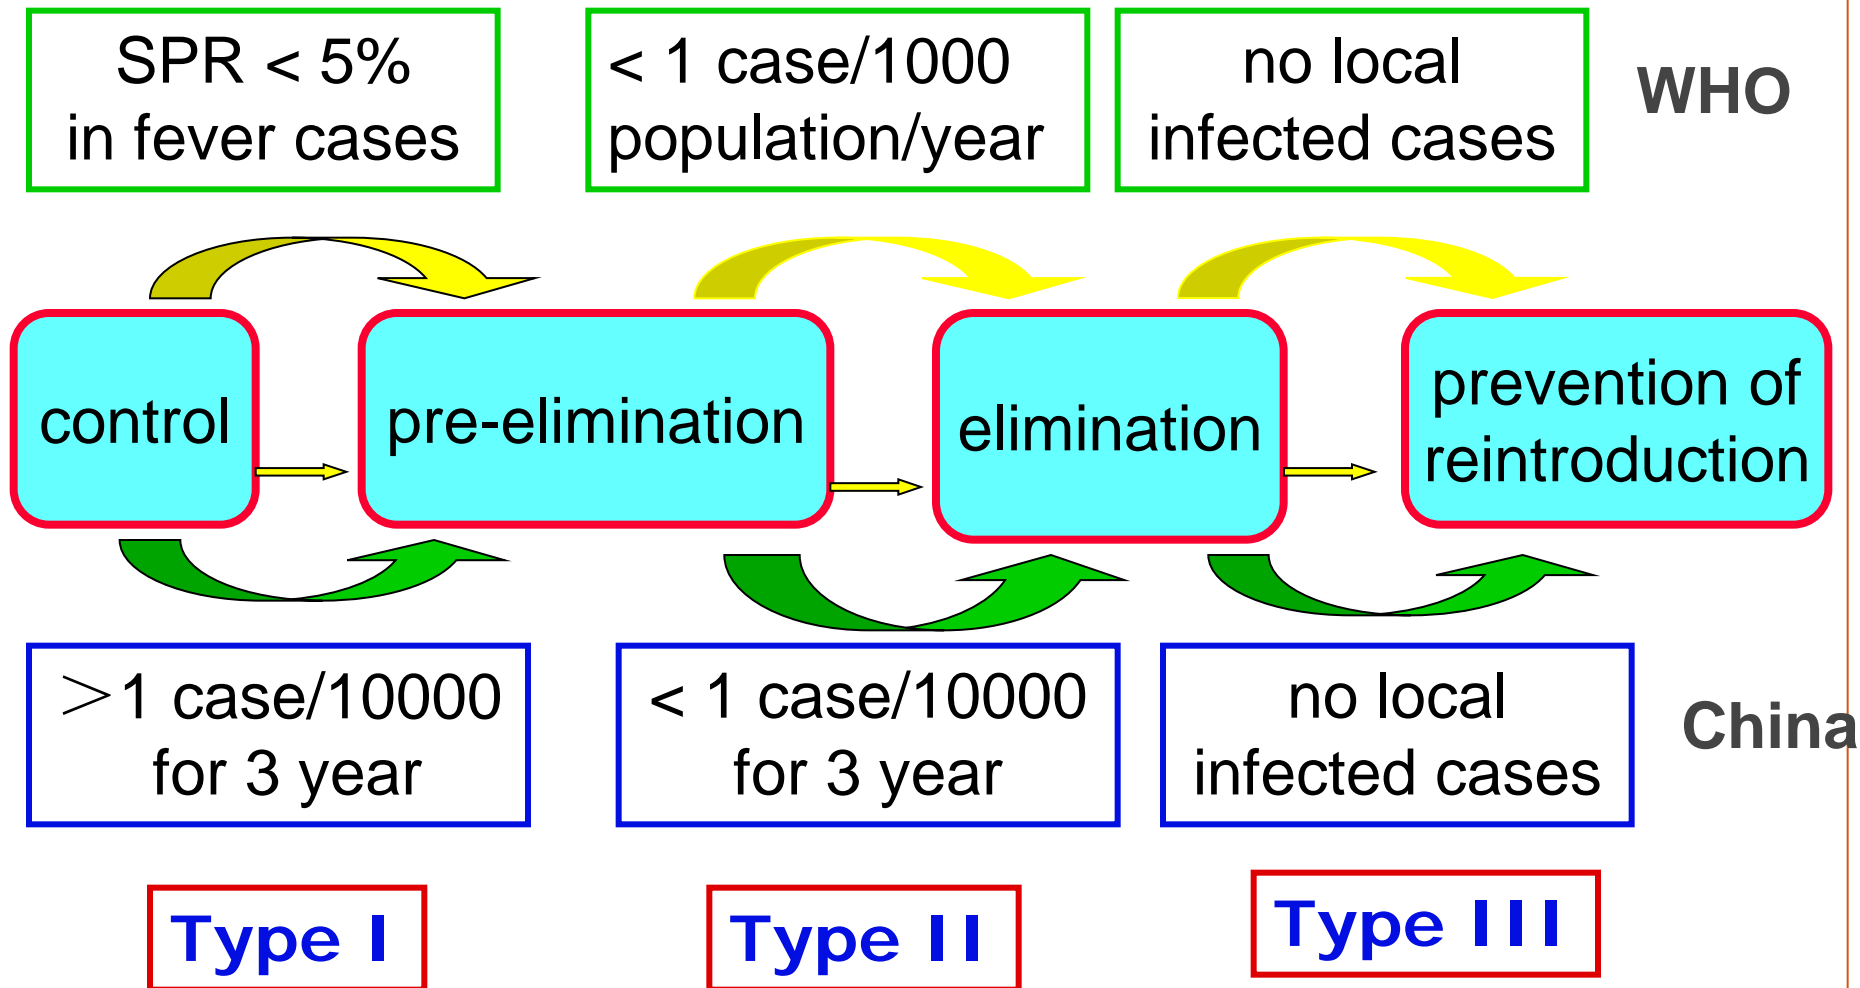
SPR < 5% in fever cases

< 1 case/1000 population/year

no local infected cases

WHO

control

pre-elimination

elimination

prevention of reintroduction

＞1 case/10000 for 3 year

< 1 case/10000 for 3 year

no local infected cases

China

Type I

Type II

Type III